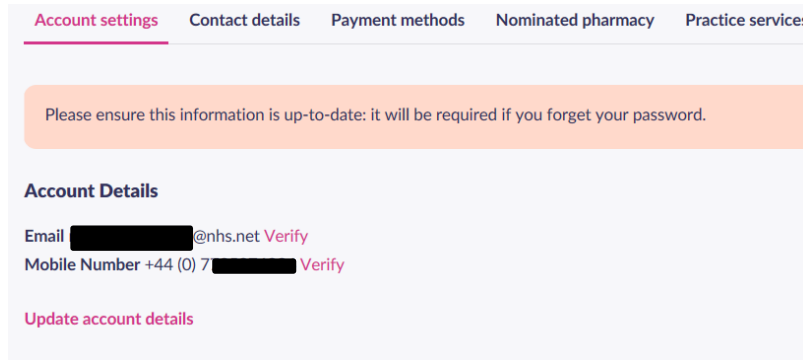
Account settings Contact details Payment methods Nominated pharmacy Practice services

Please ensure this information is up-to-date: it will be required if you forget your password.

Account Details

Email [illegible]@nhs.net Verify
Mobile Number +44 (0) 7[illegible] Verify

Update account details